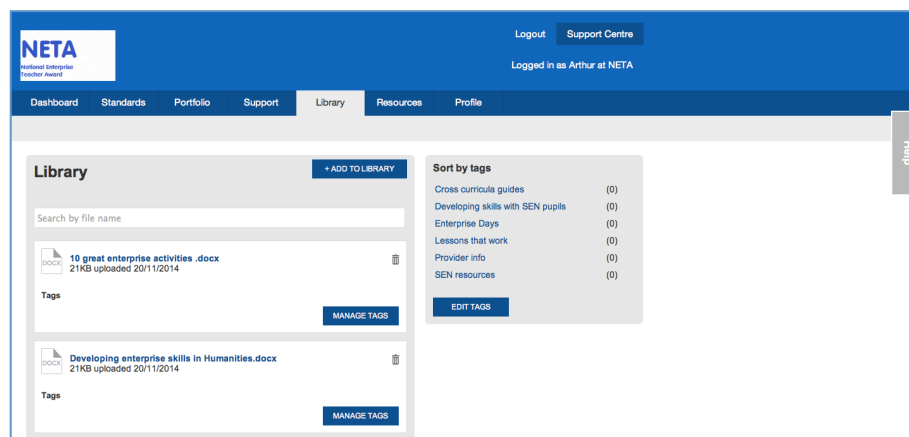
NETA
National Enterprise Teacher Award

Logout Support Centre

Logged in as Arthur at NETA

Dashboard Standards Portfolio Support Library Resources Profile

Help

Library

+ ADD TO LIBRARY

Search by file name

DOCX
10 great enterprise activities .docx
21KB uploaded 20/11/2014

Tags

MANAGE TAGS

DOCX
Developing enterprise skills in Humanities.docx
21KB uploaded 20/11/2014

Tags

MANAGE TAGS

Sort by tags

| | |
|---|---|
| Cross curricula guides | (0) |
| Developing skills with SEN pupils | (0) |
| Enterprise Days | (0) |
| Lessons that work | (0) |
| Provider info | (0) |
| SEN resources | (0) |

EDIT TAGS